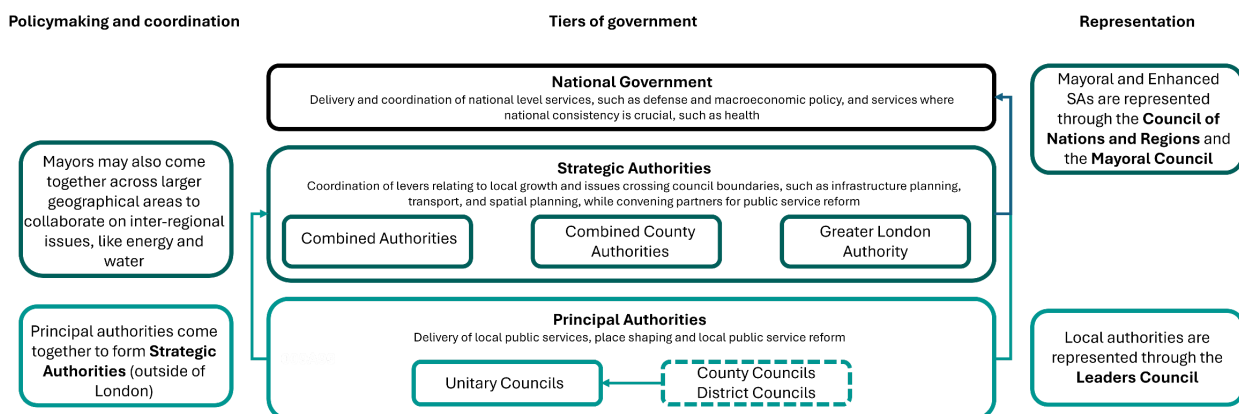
Policymaking and coordination

Tiers of government

Representation

National Government
Delivery and coordination of national level services, such as defense and macroeconomic policy, and services where national consistency is crucial, such as health

Mayoral and Enhanced SAs are represented through the **Council of Nations and Regions** and the **Mayoral Council**

Mayors may also come together across larger geographical areas to collaborate on inter-regional issues, like energy and water

Strategic Authorities
Coordination of levers relating to local growth and issues crossing council boundaries, such as infrastructure planning, transport, and spatial planning, while convening partners for public service reform

Combined Authorities

Combined County Authorities

Greater London Authority

Principal authorities come together to form **Strategic Authorities** (outside of London)

Principal Authorities
Delivery of local public services, place shaping and local public service reform

Unitary Councils

County Councils
District Councils

Local authorities are represented through the **Leaders Council**